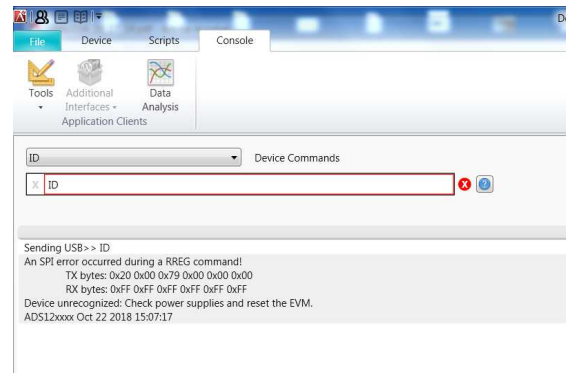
De

File Device Scripts Console

Tools Additional Interfaces Data Analysis

Application Clients

ID

Device Commands

X ID

Sending USB>> ID
An SPI error occurred during a RREG command!
TX bytes: 0x20 0x00 0x79 0x00 0x00 0x00
RX bytes: 0xFF 0xFF 0xFF 0xFF 0xFF 0xFF
Device unrecognized: Check power supplies and reset the EVM.
ADS12xxxx Oct 22 2018 15:07:17